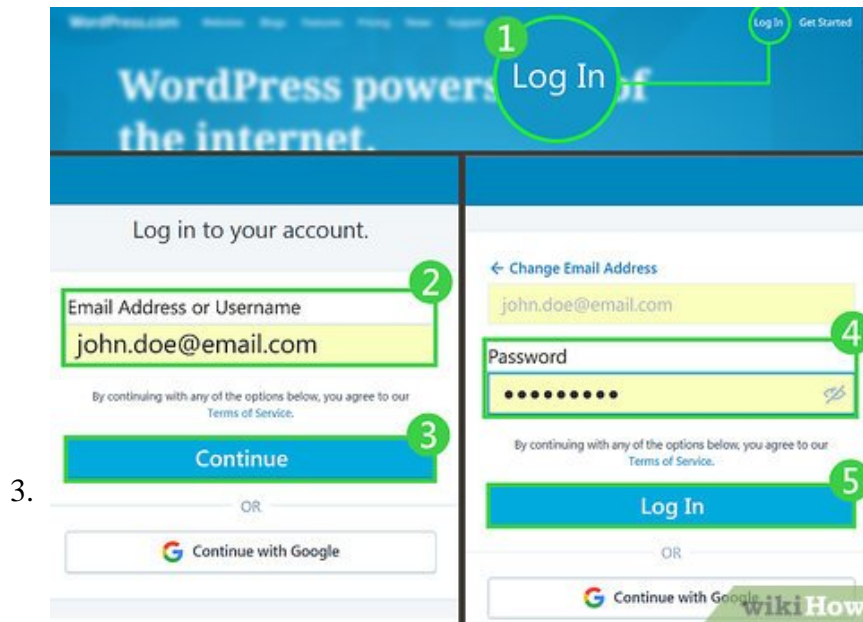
3.

WordPress.com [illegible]

Log In Get Started

1 Log In

WordPress powers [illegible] of the internet.

Log in to your account.

2 Email Address or Username

john.doe@email.com

By continuing with any of the options below, you agree to our Terms of Service.

3 Continue

OR

Continue with Google

← Change Email Address

john.doe@email.com

4 Password

•••••••••

By continuing with any of the options below, you agree to our Terms of Service.

5 Log In

OR

Continue with Google

wikiHow